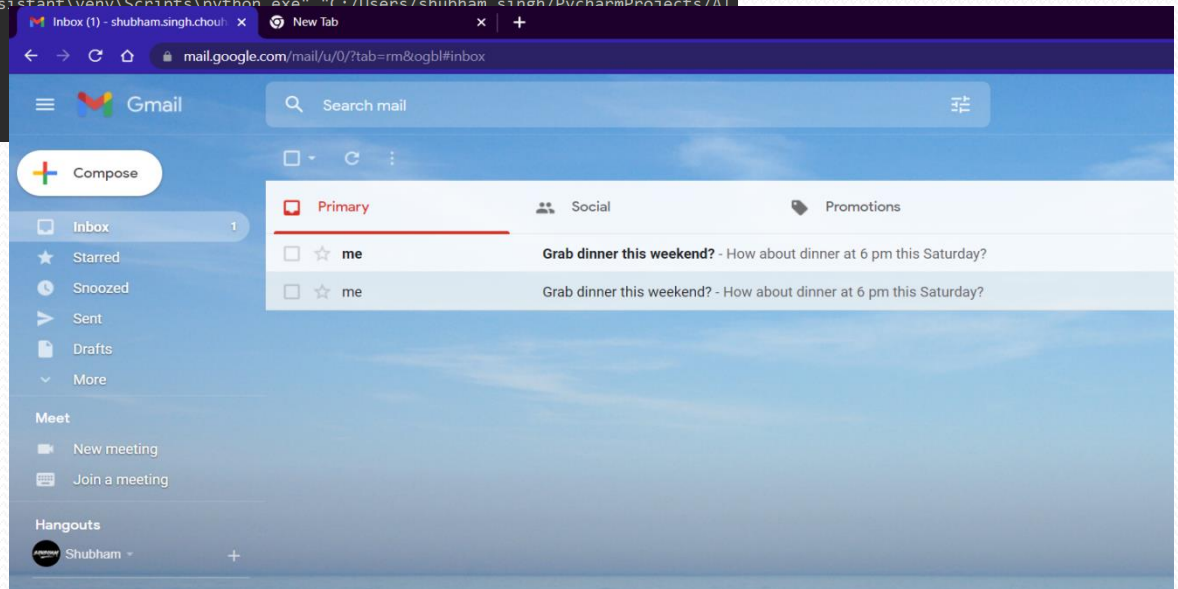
sistant\venv\Scripts\python.exe" "C:/Users/shubham.singh/PycharmProjects/A

Inbox (1) - shubham.singh.chouh ×
New Tab ×
+

mail.google.com/mail/u/0/?tab=rm&ogbl#inbox

Gmail

Search mail

Compose

Inbox 1
Starred
Snoozed
Sent
Drafts
More

Meet
New meeting
Join a meeting

Hangouts
Shubham
+

Primary
Social
Promotions

| | | |
|---|---|---|
| me | **Grab dinner this weekend?** - How about dinner at 6 pm this Saturday? |
| me | Grab dinner this weekend? - How about dinner at 6 pm this Saturday? |